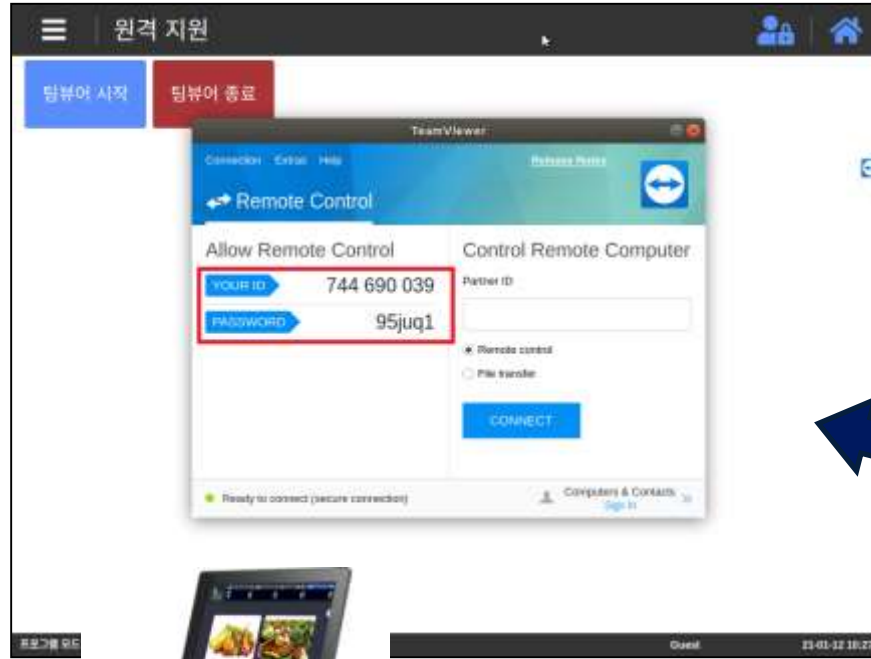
원격 지원

팀뷰어 시작

팀뷰어 종료

TeamViewer

Connection Extras Help

Release Notes

Remote Control

Allow Remote Control

YOUR ID 744 690 039

PASSWORD 95juq1

Control Remote Computer

Partner ID

Remote control

File transfer

CONNECT

Ready to connect (secure connection)

Computers & Contacts
Sign In

프로그램 모드

Guest

21-01-12 10:2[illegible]